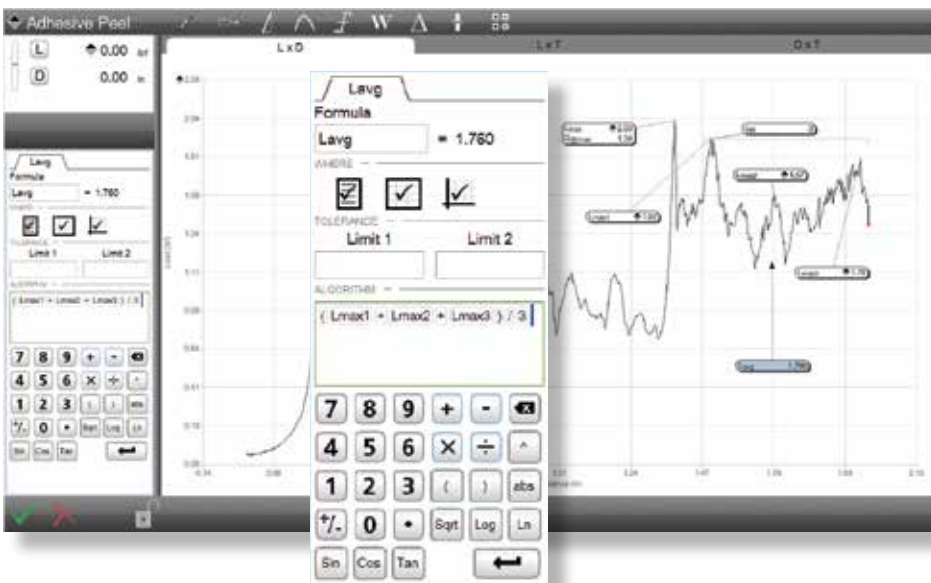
Adhesive Peel

W

L 0.00 lbf

D 0.00 in

LxD

LxT

DxT

Lavg

Formula

Lavg = 1.760

WHERE

TOLERANCE

Limit 1

Limit 2

ALGORITHM

( Lmax1 + Lmax2 + Lmax3 ) / 3

7 8 9 + -

4 5 6 × ÷ ^

1 2 3 ( ) abs

+/- 0 • Sqrt Log Ln

Sin Cos Tan

Lavg

Formula

Lavg = 1.760

Limit 1

Limit 2

( Lmax1 + Lmax2 + Lmax3 ) / 3

7 8 9 + -

4 5 6 × ÷ ^

1 2 3 ( ) abs

+/- 0 • Sqrt Log Ln

Sin Cos Tan